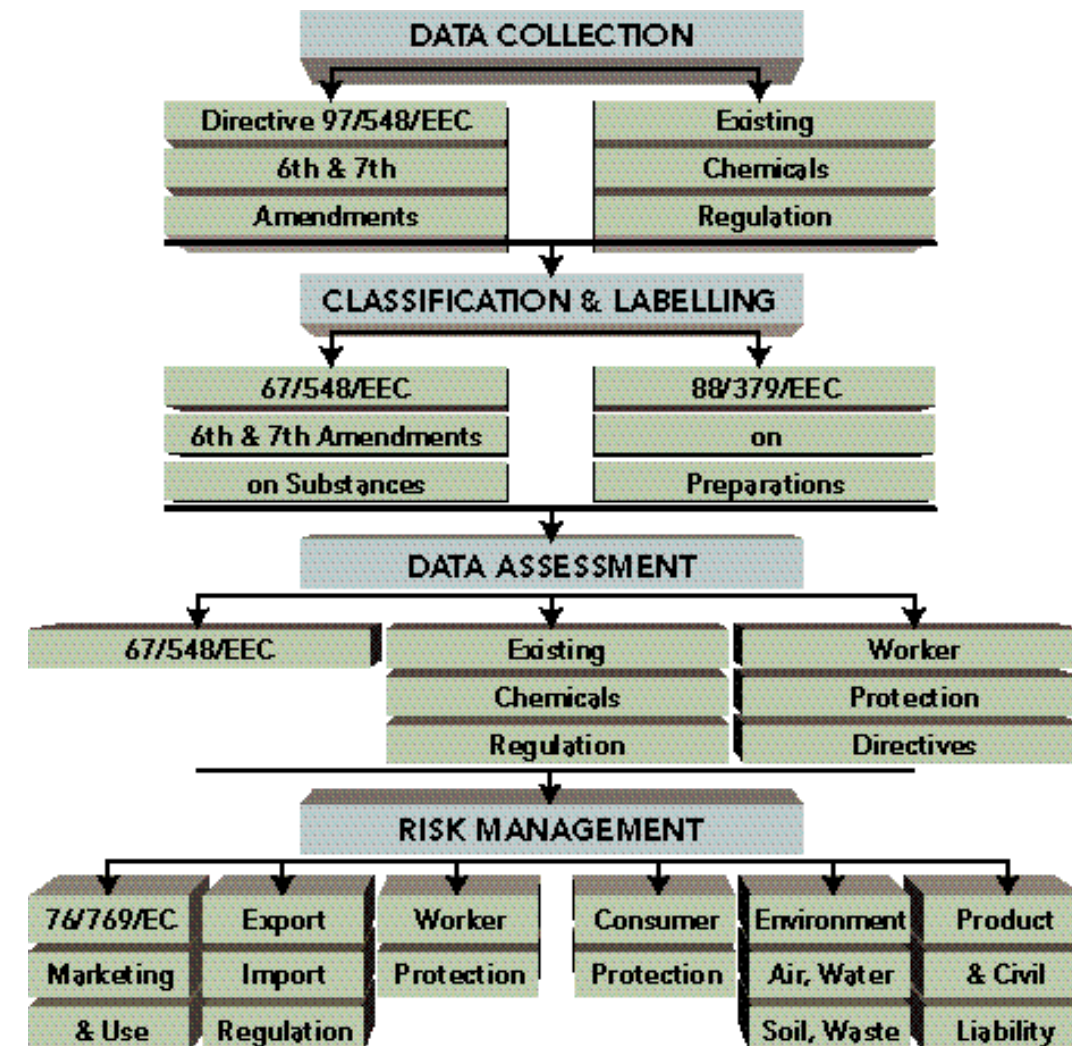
DATA COLLECTION

Directive 97/548/EEC
6th & 7th
Amendments

Existing
Chemicals
Regulation

CLASSIFICATION & LABELLING

67/548/EEC
6th & 7th Amendments
on Substances

88/379/EEC
on
Preparations

DATA ASSESSMENT

67/548/EEC

Existing
Chemicals
Regulation

Worker
Protection
Directives

RISK MANAGEMENT

76/769/EC
Marketing
& Use

Export
Import
Regulation

Worker
Protection

Consumer
Protection

Environment
Air, Water
Soil, Waste

Product
& Civil
Liability